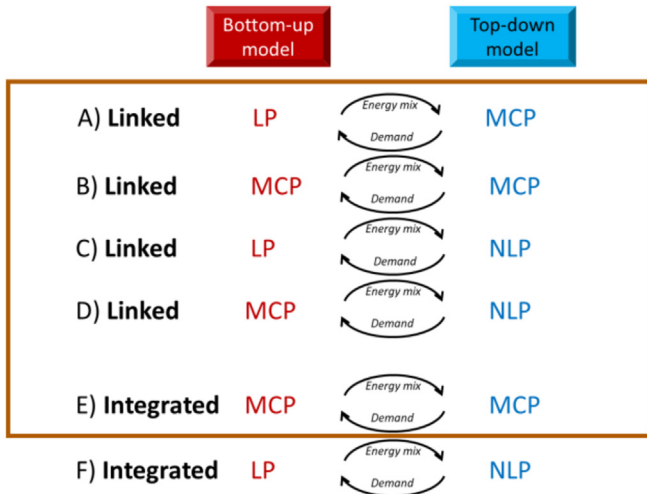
Bottom-up model

Top-down model

A) Linked LP Energy mix Demand MCP

B) Linked MCP Energy mix Demand MCP

C) Linked LP Energy mix Demand NLP

D) Linked MCP Energy mix Demand NLP

E) Integrated MCP Energy mix Demand MCP

F) Integrated LP Energy mix Demand NLP